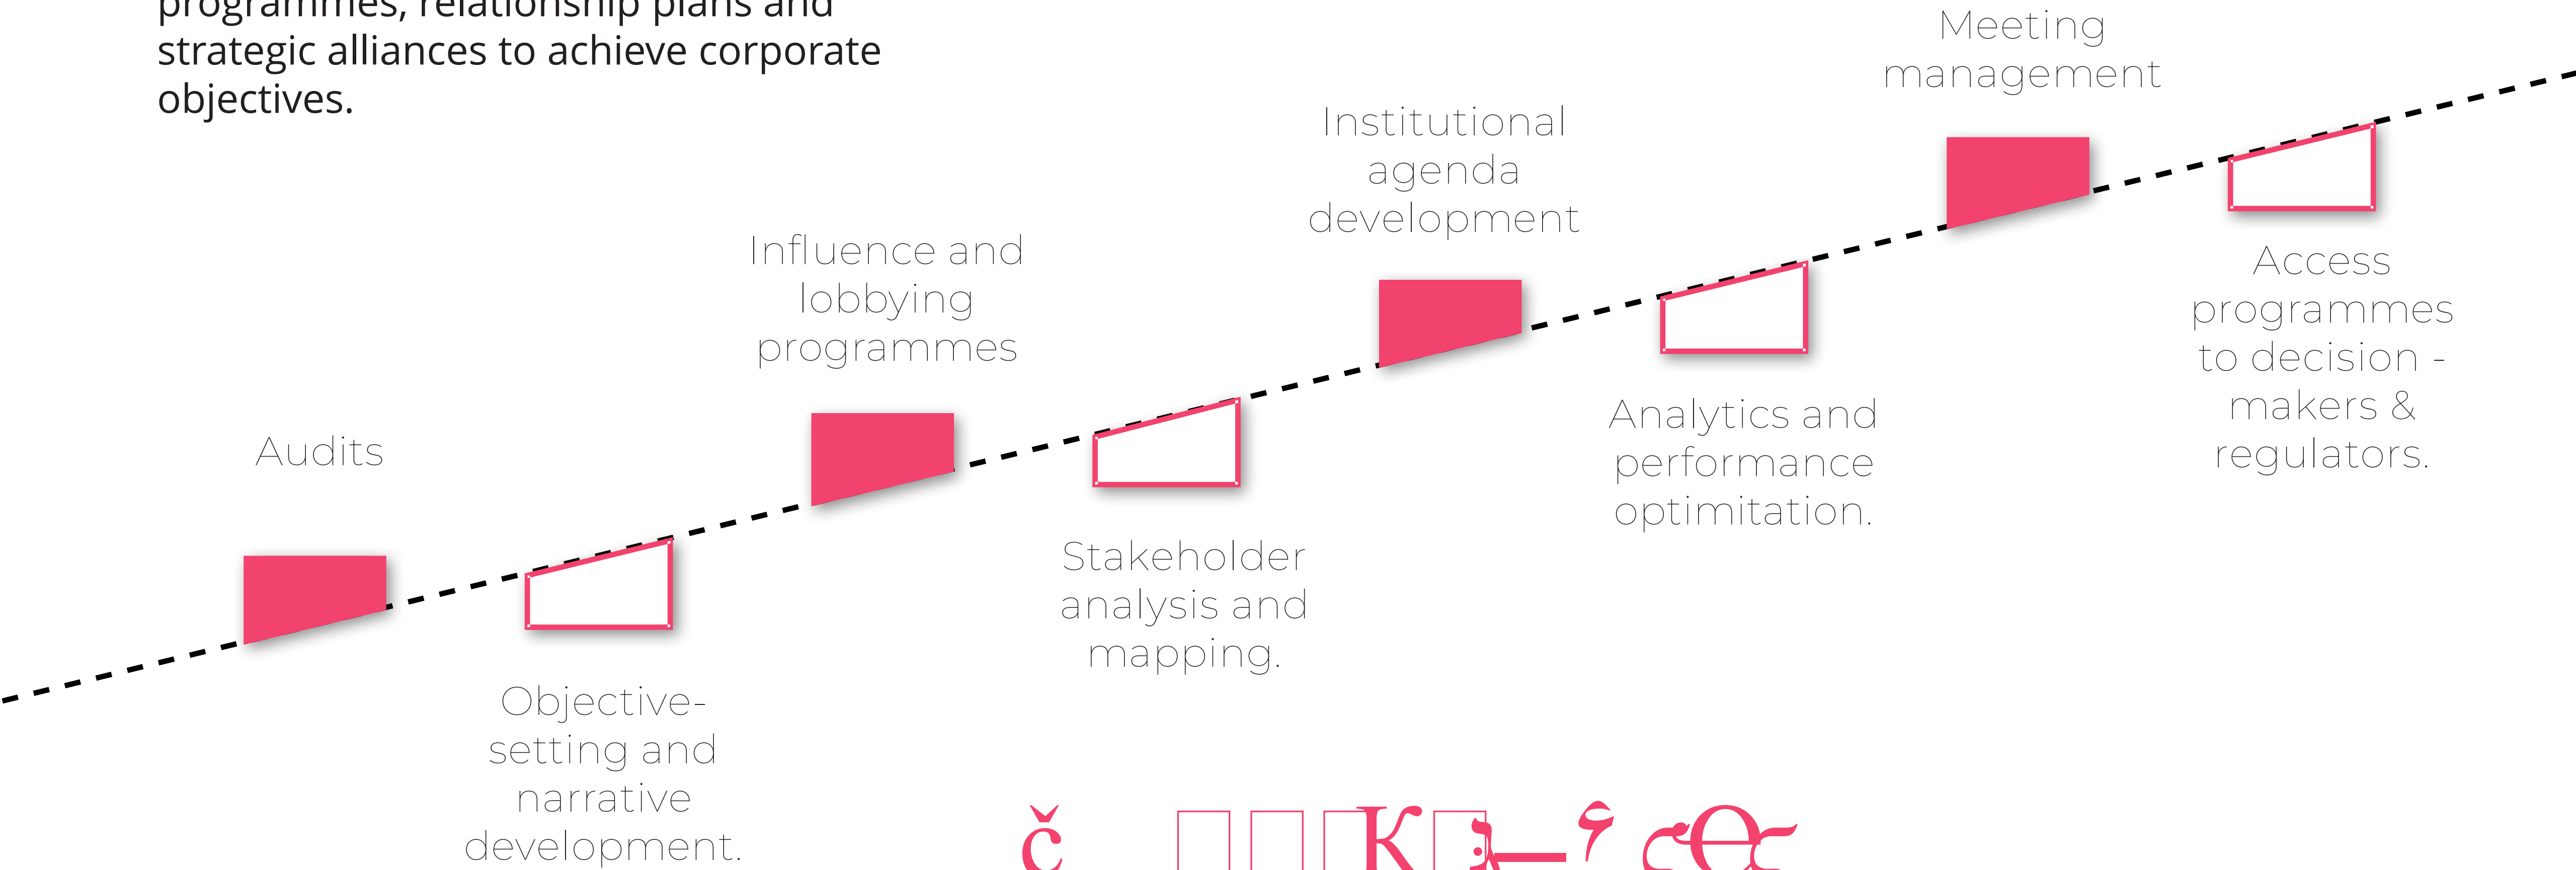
strategic alliances to achieve corporate objectives.

Meeting management

Institutional agenda development

Influence and lobbying programmes

Audits

Access programmes to decision - makers & regulators.

Analytics and performance optimitation.

Stakeholder analysis and mapping.

Objective-setting and narrative development.

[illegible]